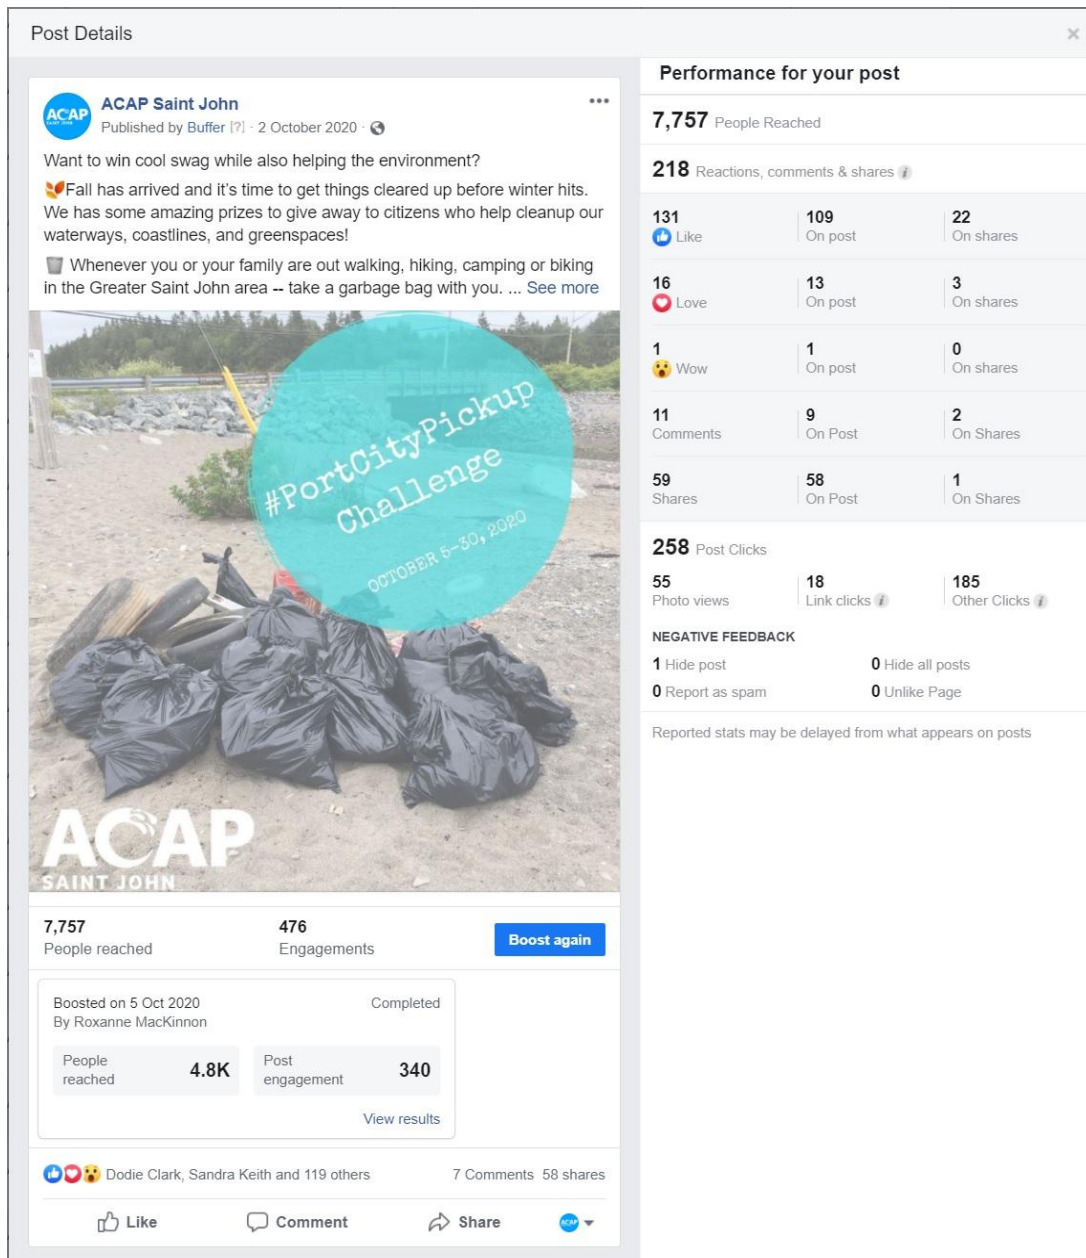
Post Details

ACAP Saint John
Published by Buffer [?] · 2 October 2020 ·

Want to win cool swag while also helping the environment?

Fall has arrived and it's time to get things cleared up before winter hits. We has some amazing prizes to give away to citizens who help cleanup our waterways, coastlines, and greenspaces!

Whenever you or your family are out walking, hiking, camping or biking in the Greater Saint John area -- take a garbage bag with you. ... See more

#PortCityPickup Challenge
OCTOBER 5-30, 2020

ACAP
SAINT JOHN

7,757
People reached

476
Engagements

Boost again

Boosted on 5 Oct 2020
By Roxanne MacKinnon

Completed

People reached 4.8K

Post engagement 340

View results

Dodie Clark, Sandra Keith and 119 others

7 Comments 58 shares

Like Comment Share

Performance for your post

7,757 People Reached

218 Reactions, comments & shares

| | | |
|---|---|---|
| 131 Like | 109 On post | 22 On shares |
| 16 Love | 13 On post | 3 On shares |
| 1 Wow | 1 On post | 0 On shares |
| 11 Comments | 9 On Post | 2 On Shares |
| 59 Shares | 58 On Post | 1 On Shares |

258 Post Clicks

| | | |
|---|---|---|
| 55 Photo views | 18 Link clicks | 185 Other Clicks |

NEGATIVE FEEDBACK

1 Hide post
0 Hide all posts
0 Report as spam
0 Unlike Page

Reported stats may be delayed from what appears on posts